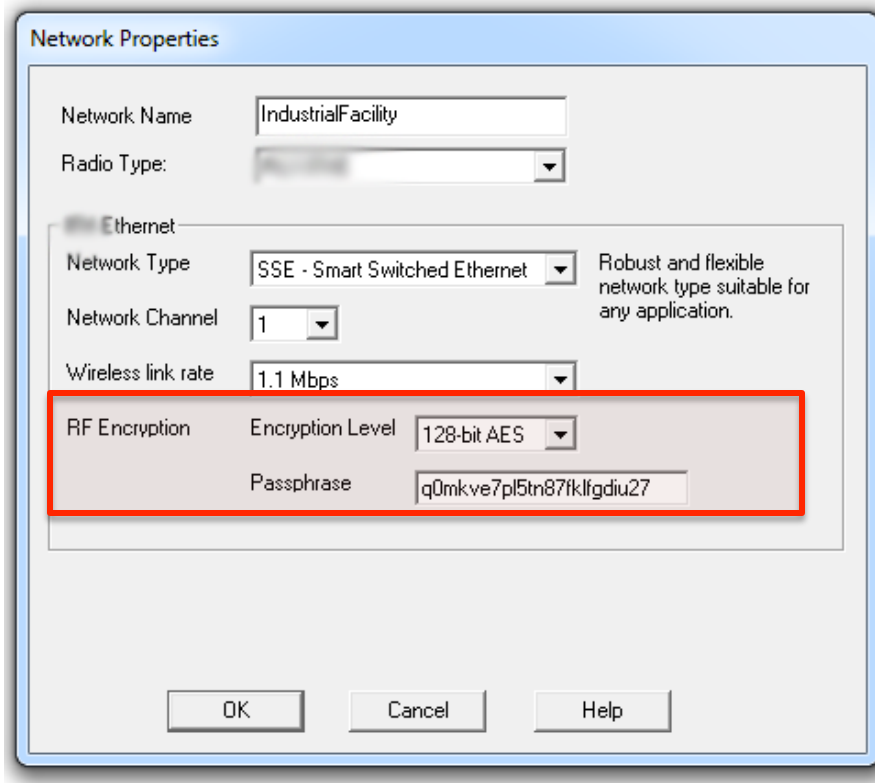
Network Properties

Network Name IndustrialFacility

Radio Type: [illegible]

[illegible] Ethernet

Network Type SSE - Smart Switched Ethernet

Robust and flexible network type suitable for any application.

Network Channel 1

Wireless link rate 1.1 Mbps

RF Encryption Encryption Level 128-bit AES

Passphrase q0mkve7pl5tn87fklfgdiu27

OK Cancel Help